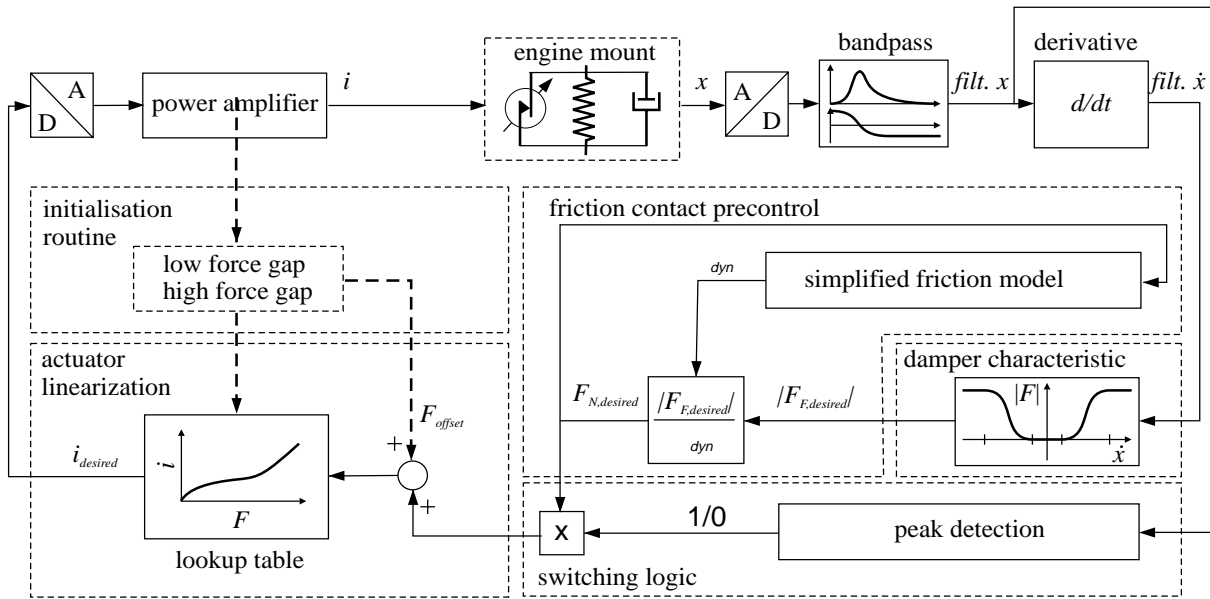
A
D
power amplifier
$i$
engine mount
$x$
A
D
bandpass
filt. $x$
derivative
$d/dt$
filt. $\dot{x}$

initialisation routine
low force gap
high force gap

friction contact precontrol
dyn
simplified friction model

actuator linearization
$F_{offset}$
$F_{N,desired}$
$\frac{|F_{F,desired}|}{dyn}$
$|F_{F,desired}|$
damper characteristic
$|F|$
$\dot{x}$

$i_{desired}$
$i$
$F$
+
+
lookup table

x
1/0
peak detection
switching logic